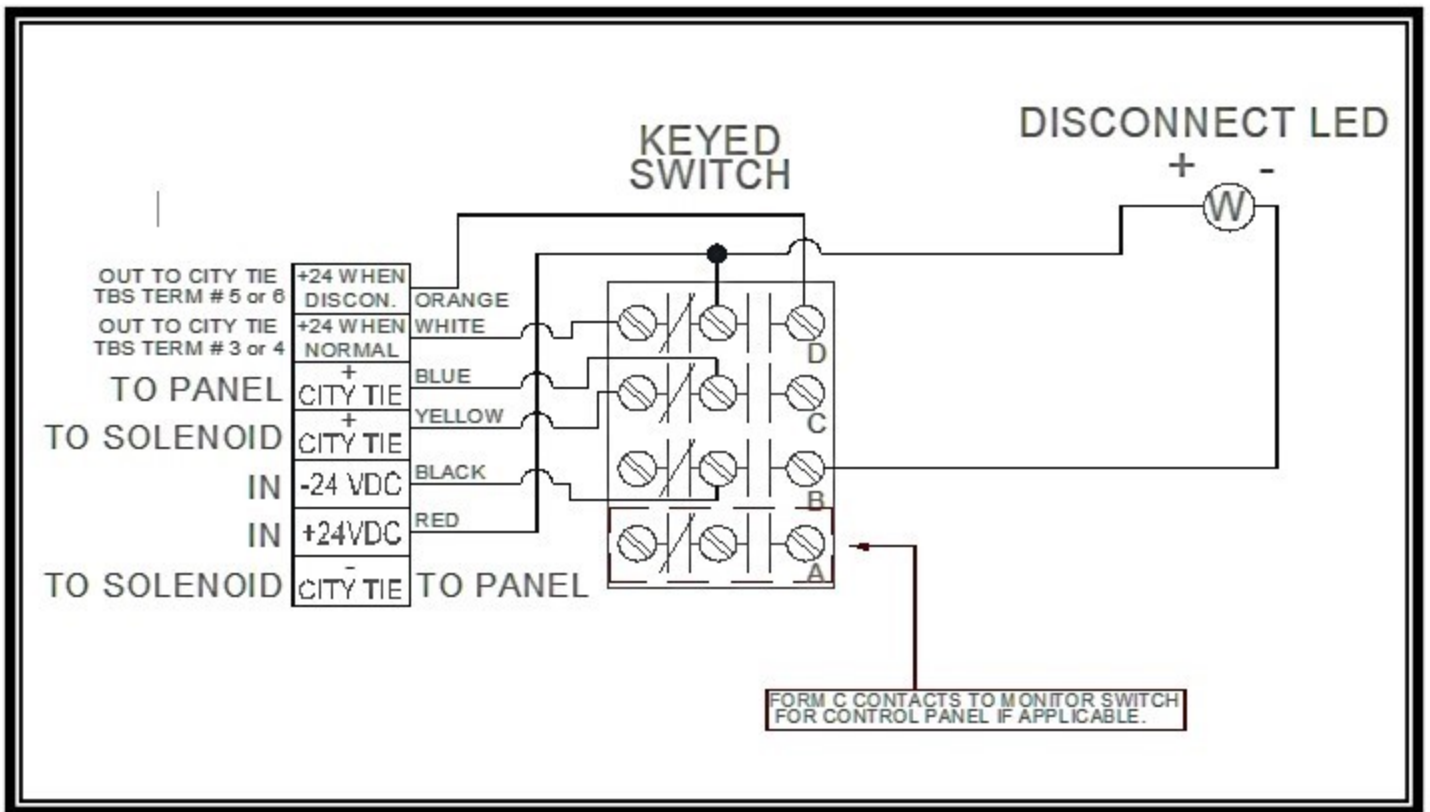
KEYED SWITCH

DISCONNECT LED

+ -

W

OUT TO CITY TIE TBS TERM # 5 or 6

+24 WHEN DISCON.

ORANGE

OUT TO CITY TIE TBS TERM # 3 or 4

+24 WHEN NORMAL

WHITE

TO PANEL

+ CITY TIE

BLUE

TO SOLENOID

+ CITY TIE

YELLOW

IN

-24 VDC

BLACK

IN

+24VDC

RED

TO SOLENOID

- CITY TIE

TO PANEL

D

C

B

A

FORM C CONTACTS TO MONITOR SWITCH FOR CONTROL PANEL IF APPLICABLE.